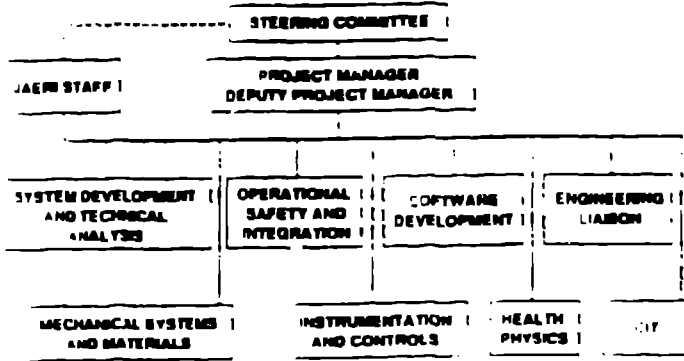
STEERING COMMITTEE

JAERI STAFF

PROJECT MANAGER
DEPUTY PROJECT MANAGER

SYSTEM DEVELOPMENT AND TECHNICAL ANALYSIS

OPERATIONAL SAFETY AND INTEGRATION

SOFTWARE DEVELOPMENT

ENGINEERING LIAISON

MECHANICAL SYSTEMS AND MATERIALS

INSTRUMENTATION AND CONTROLS

HEALTH PHYSICS

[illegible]